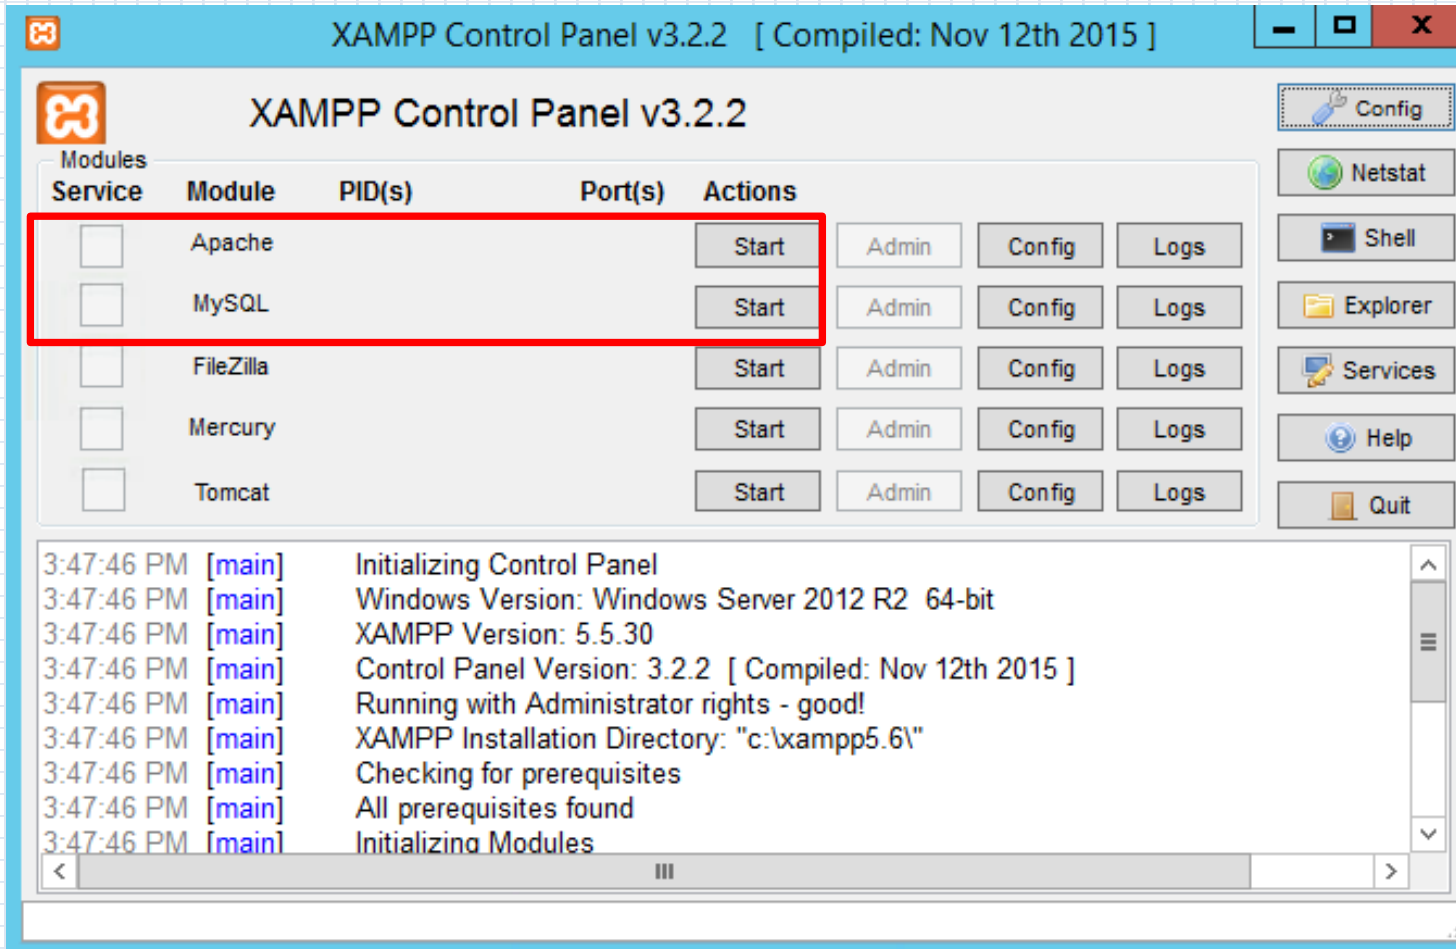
XAMPP Control Panel v3.2.2 [ Compiled: Nov 12th 2015 ]

XAMPP Control Panel v3.2.2

Config
Netstat
Shell
Explorer
Services
Help
Quit

Modules

| Service | Module | PID(s) | Port(s) | Actions | | | |
|---|---|---|---|---|---|---|---|
| | Apache | | | Start | Admin | Config | Logs |
| | MySQL | | | Start | Admin | Config | Logs |
| | FileZilla | | | Start | Admin | Config | Logs |
| | Mercury | | | Start | Admin | Config | Logs |
| | Tomcat | | | Start | Admin | Config | Logs |

3:47:46 PM [main] Initializing Control Panel
3:47:46 PM [main] Windows Version: Windows Server 2012 R2 64-bit
3:47:46 PM [main] XAMPP Version: 5.5.30
3:47:46 PM [main] Control Panel Version: 3.2.2 [ Compiled: Nov 12th 2015 ]
3:47:46 PM [main] Running with Administrator rights - good!
3:47:46 PM [main] XAMPP Installation Directory: "c:\xampp5.6\"
3:47:46 PM [main] Checking for prerequisites
3:47:46 PM [main] All prerequisites found
3:47:46 PM [main] Initializing Modules